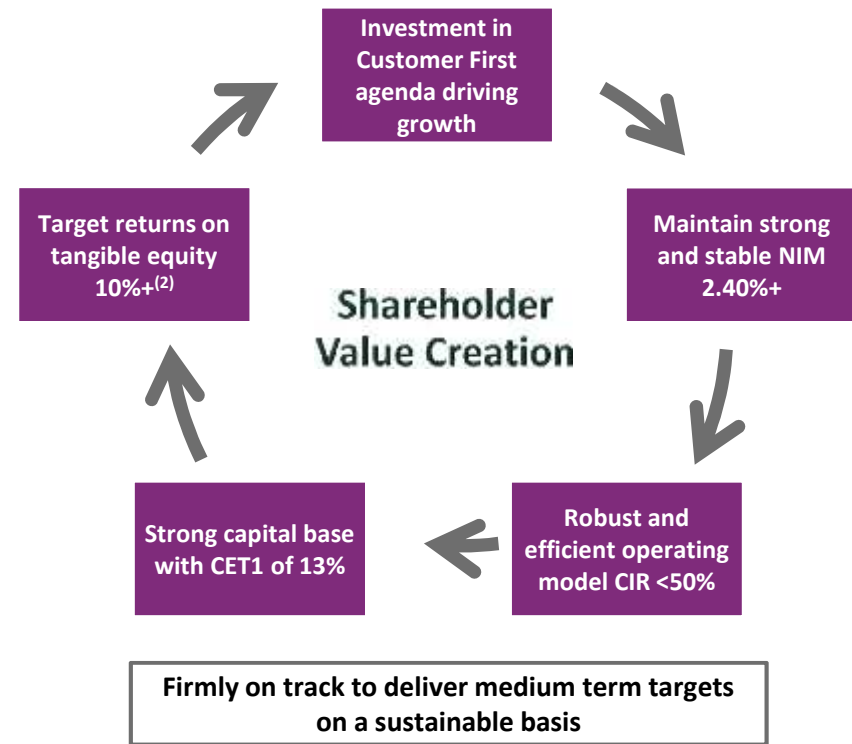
Investment in Customer First agenda driving growth

Maintain strong and stable NIM 2.40%+

Robust and efficient operating model CIR <50%

Strong capital base with CET1 of 13%

Target returns on tangible equity 10%+$^{(2)}$

Shareholder Value Creation

Firmly on track to deliver medium term targets on a sustainable basis